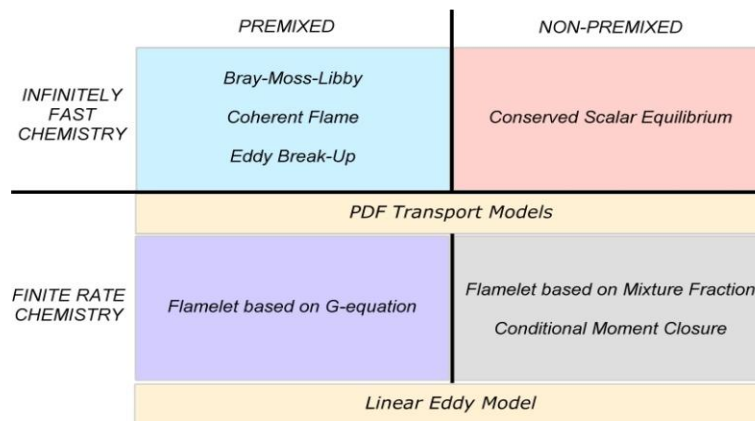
| | PREMIXED | NON-PREMIXED |
|---|---|---|
| INFINITELY FAST CHEMISTRY | Bray-Moss-Libby<br>Coherent Flame<br>Eddy Break-Up | Conserved Scalar Equilibrium |
| | PDF Transport Models | |
| FINITE RATE CHEMISTRY | Flamelet based on G-equation | Flamelet based on Mixture Fraction<br>Conditional Moment Closure |
| | Linear Eddy Model | |